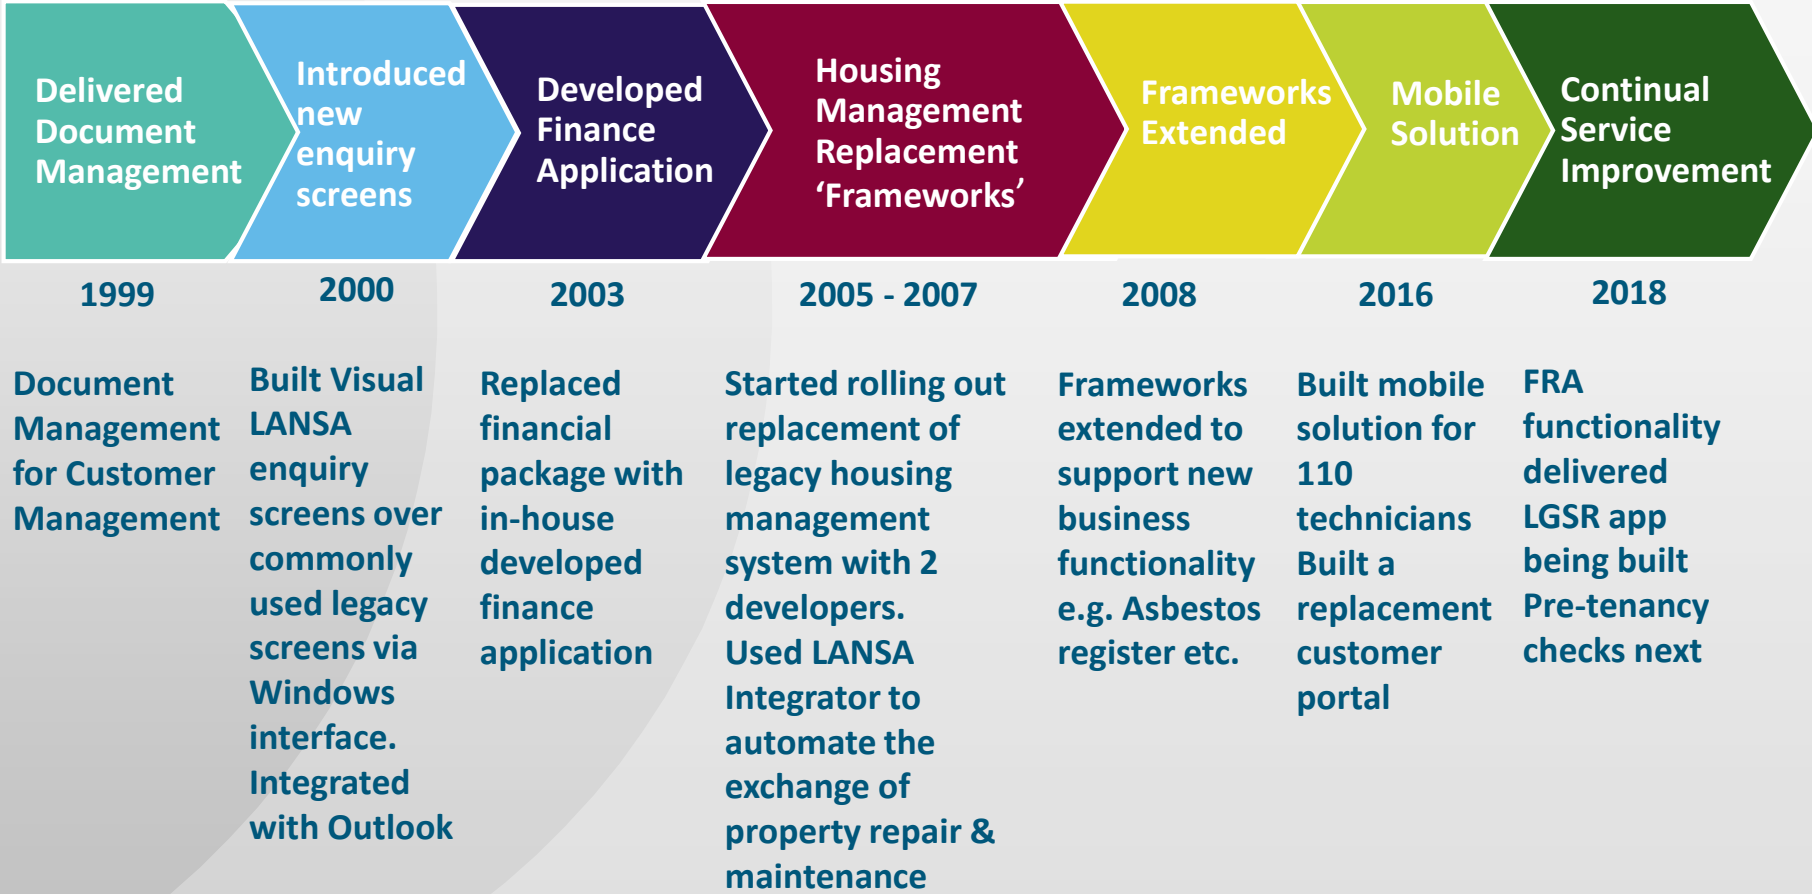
Delivered Document Management

Introduced new enquiry screens

Developed Finance Application

Housing Management Replacement ‘Frameworks’

Frameworks Extended

Mobile Solution

Continual Service Improvement

1999

2000

2003

2005 - 2007

2008

2016

2018

Document Management for Customer Management

Built Visual LANSA enquiry screens over commonly used legacy screens via Windows interface. Integrated with Outlook

Replaced financial package with in-house developed finance application

Started rolling out replacement of legacy housing management system with 2 developers. Used LANSA Integrator to automate the exchange of property repair & maintenance

Frameworks extended to support new business functionality e.g. Asbestos register etc.

Built mobile solution for 110 technicians Built a replacement customer portal

FRA functionality delivered LGSR app being built Pre-tenancy checks next